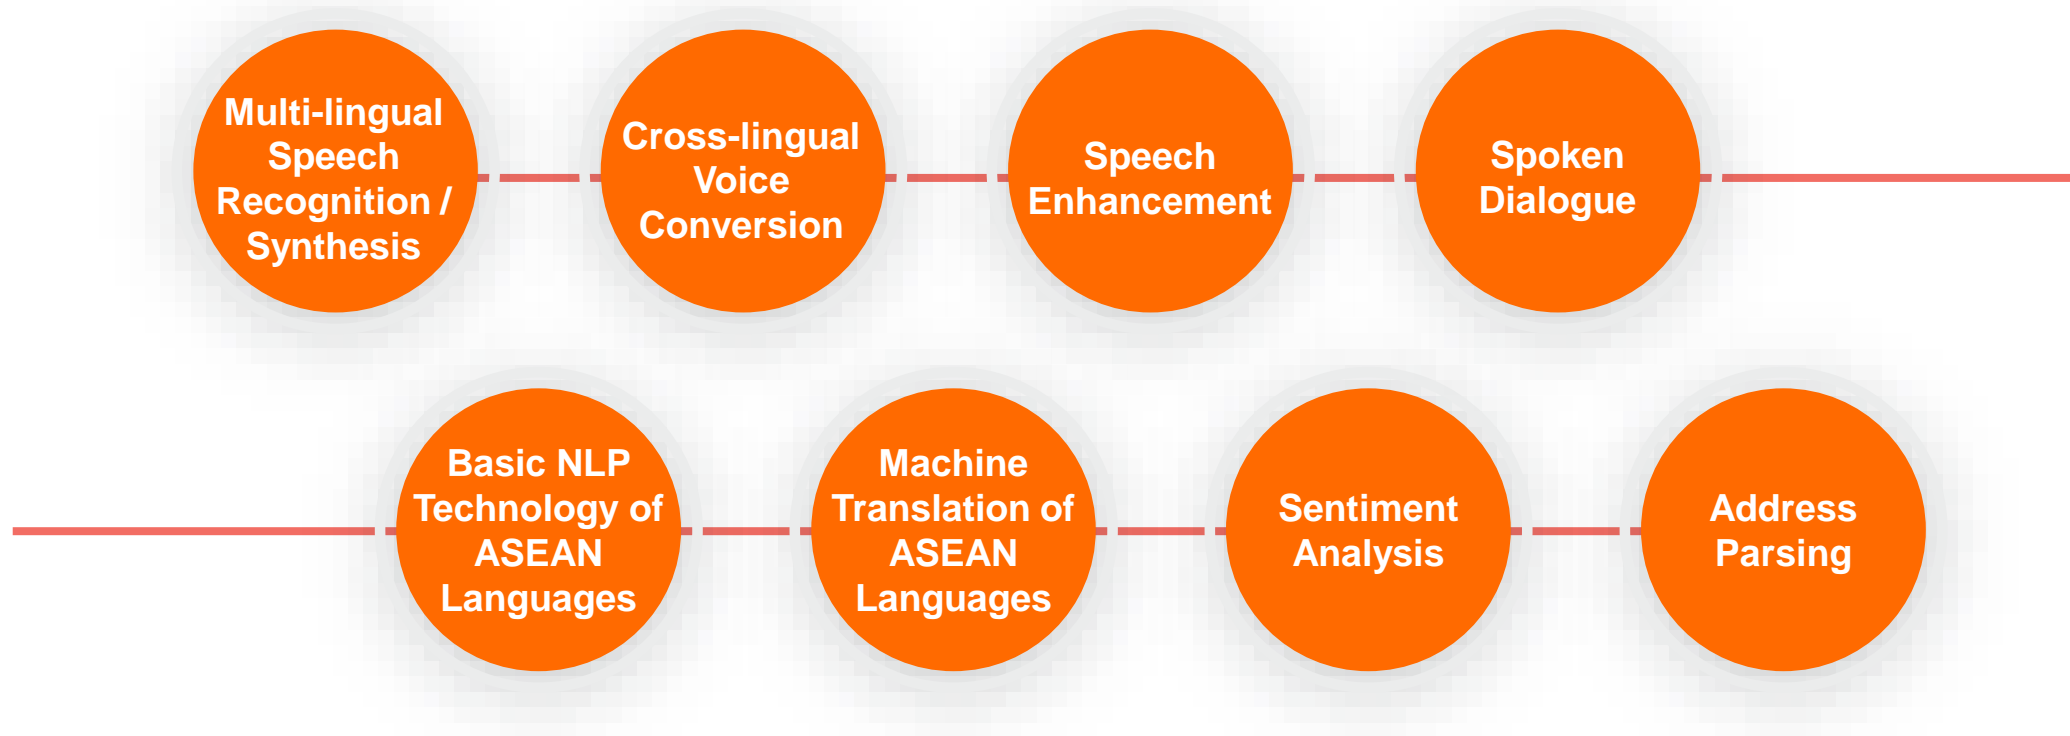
Multi-lingual Speech Recognition / Synthesis

Cross-lingual Voice Conversion

Speech Enhancement

Spoken Dialogue

Basic NLP Technology of ASEAN Languages

Machine Translation of ASEAN Languages

Sentiment Analysis

Address Parsing